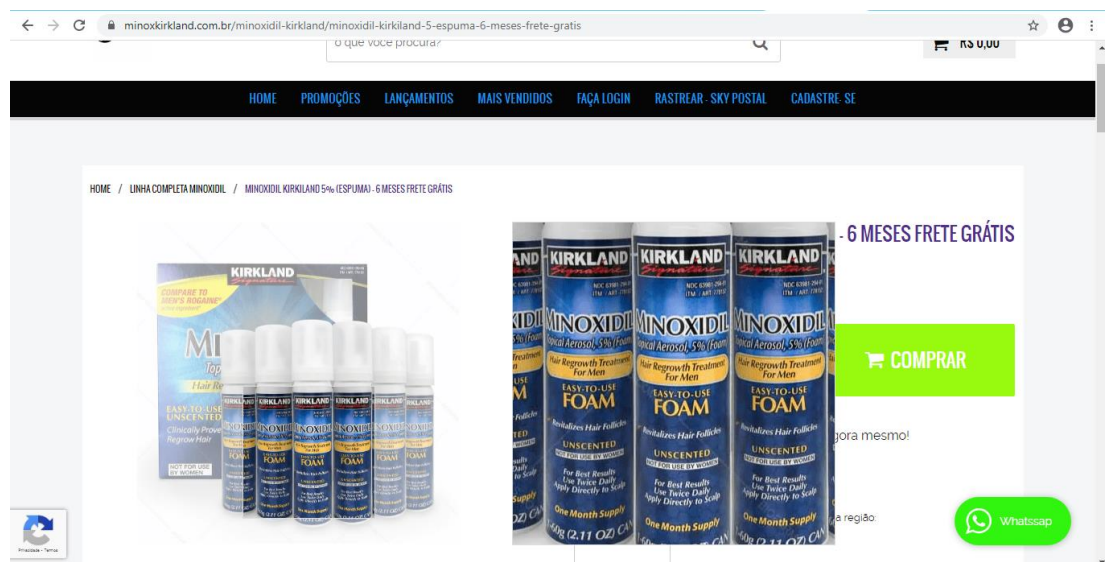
minoxkirkland.com.br/minoxidil-kirkland/minoxidil-kirkland-5-espuma-6-meses-frete-gratis

o que você procura?

R$ 0,00

HOME PROMOÇÕES LANÇAMENTOS MAIS VENDIDOS FAÇA LOGIN RASTREAR - SKY POSTAL CADASTRE- SE

HOME / LINHA COMPLETA MINOXIDIL / MINOXIDIL KIRKLAND 5% (ESPUMA) - 6 MESES FRETE GRÁTIS

KIRKLAND Signature
COMPARE TO MEN'S ROGAINE
MI
Top
Hair Re
EASY-TO-USE UNSCENTED
Clinically Proven Regrow Hair
NOT FOR USE BY WOMEN

KIRKLAND Signature
NDC
MINOXIDIL
Topical Aerosol, 5% (Foam)
Hair Regrowth Treatment For Men
EASY-TO-USE
FOAM
Revitalizes Hair Follicles
UNSCENTED
NOT FOR USE BY WOMEN
For Best Results Use Twice Daily Apply Directly to Scalp
One Month Supply
60g (2.11 OZ) CAN

- 6 MESES FRETE GRÁTIS

COMPRAR

gora mesmo!

a região:

Whatssap

Privacidade - Termos